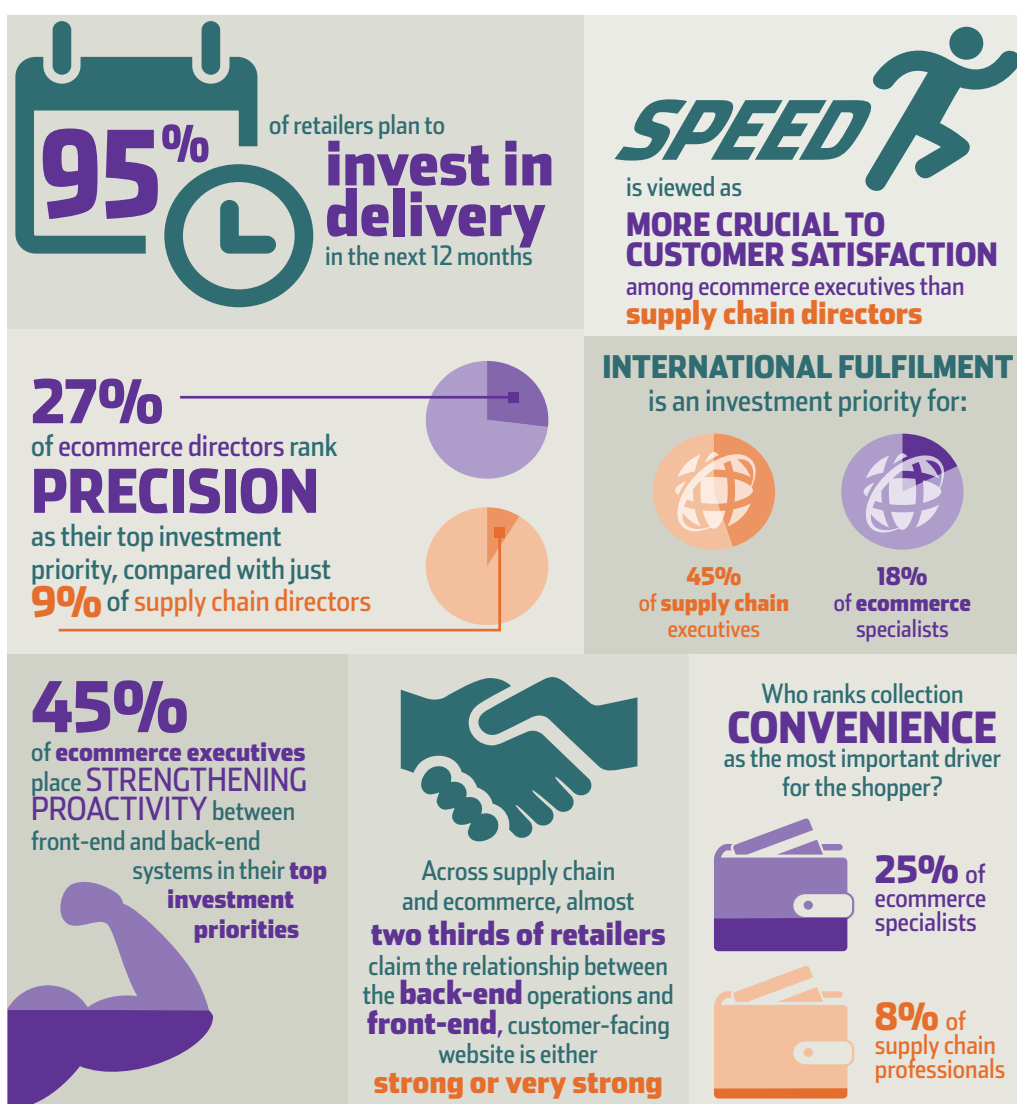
95% of retailers plan to invest in delivery in the next 12 months

SPEED is viewed as MORE CRUCIAL TO CUSTOMER SATISFACTION among ecommerce executives than supply chain directors

27% of ecommerce directors rank PRECISION as their top investment priority, compared with just 9% of supply chain directors

INTERNATIONAL FULFILMENT is an investment priority for:

45% of supply chain executives

18% of ecommerce specialists

45% of ecommerce executives place STRENGTHENING PROACTIVITY between front-end and back-end systems in their top investment priorities

Across supply chain and ecommerce, almost two thirds of retailers claim the relationship between the back-end operations and front-end, customer-facing website is either strong or very strong

Who ranks collection CONVENIENCE as the most important driver for the shopper?

25% of ecommerce specialists

8% of supply chain professionals